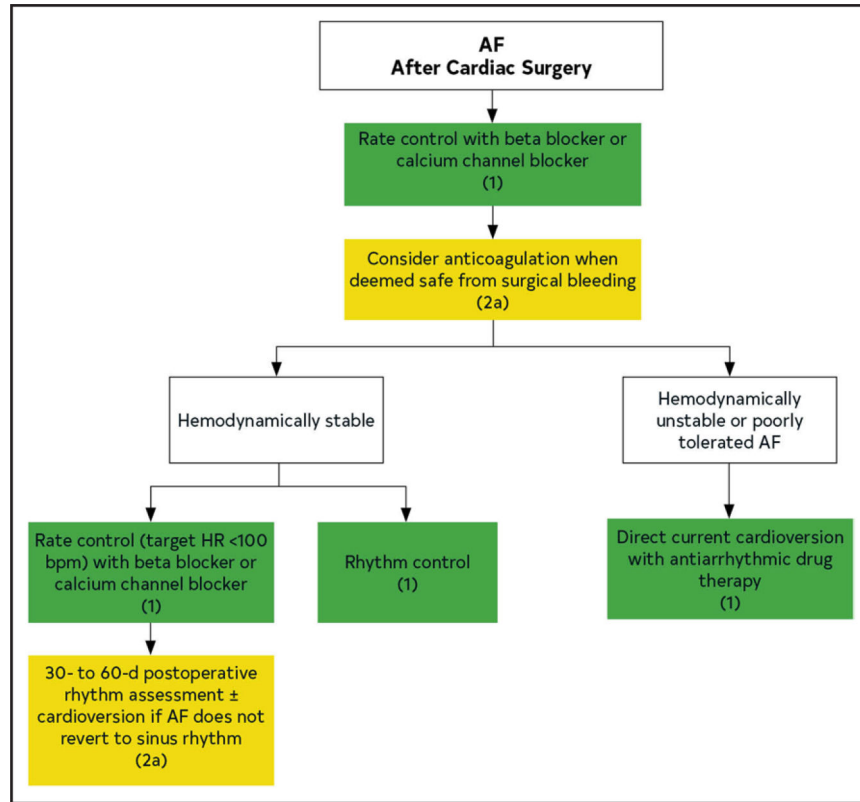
AF
After Cardiac Surgery

Rate control with beta blocker or calcium channel blocker
(1)

Consider anticoagulation when deemed safe from surgical bleeding
(2a)

Hemodynamically stable

Hemodynamically unstable or poorly tolerated AF

Rate control (target HR <100 bpm) with beta blocker or calcium channel blocker
(1)

Rhythm control
(1)

Direct current cardioversion with antiarrhythmic drug therapy
(1)

30- to 60-d postoperative rhythm assessment ± cardioversion if AF does not revert to sinus rhythm
(2a)